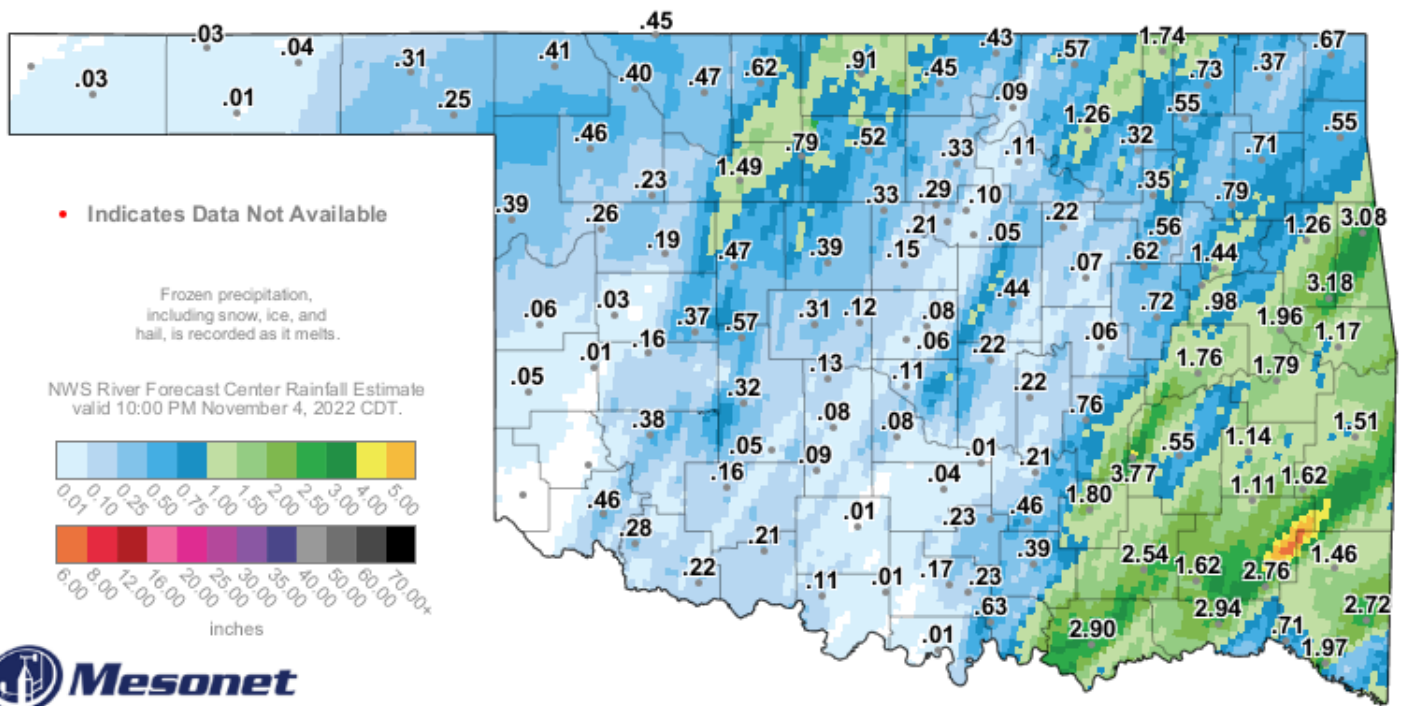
• Indicates Data Not Available

Frozen precipitation, including snow, ice, and hail, is recorded as it melts.

NWS River Forecast Center Rainfall Estimate valid 10:00 PM November 4, 2022 CDT.

0.01 0.10 0.25 0.50 0.75 1.00 1.50 2.00 2.50 3.00 4.00 5.00

6.00 8.00 12.00 16.00 20.00 25.00 30.00 35.00 40.00 50.00 60.00 70.00+

inches

Mesonet

.03 .03 .01 .04 .31 .25 .45 .41 .40 .47 .62 .91 .45 .43 .57 1.74 .67 .73 .37 .09 1.26 .55 .55 .46 .79 .52 .33 .11 .32 .71 1.49 .23 .33 .29 .10 .35 .79 .39 .26 .21 .05 .22 .56 1.26 3.08 .19 .47 .39 .15 .62 1.44 .07 3.18 .44 .06 .03 .37 .57 .31 .12 .08 .72 .98 1.96 .06 .22 .06 1.17 .01 .16 .13 1.76 1.79 .05 .11 .22 .32 .76 .38 .08 .08 1.51 .55 1.14 .05 .09 .01 .21 .16 3.77 1.11 1.62 .04 .46 1.80 .46 .01 .23 .28 .21 2.54 .39 1.62 2.76 1.46 .22 .11 .01 .17 .23 .63 2.94 2.72 2.90 .71 .01 1.97